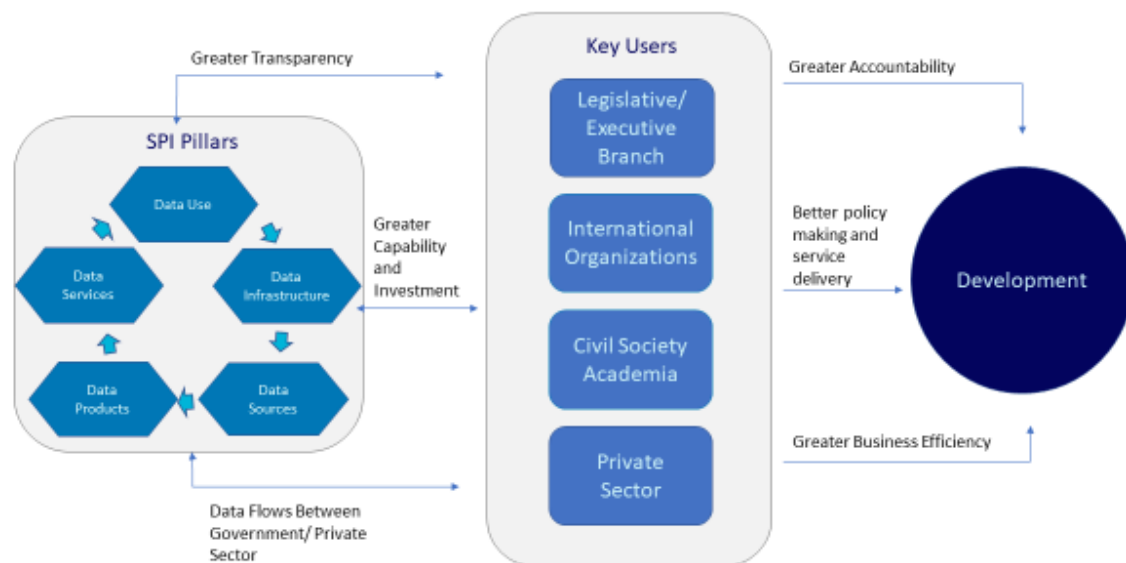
Greater Transparency

SPI Pillars

Data Use

Data Services

Data Infrastructure

Data Products

Data Sources

Greater Capability and Investment

Data Flows Between Government/ Private Sector

Key Users

Legislative/ Executive Branch

International Organizations

Civil Society Academia

Private Sector

Greater Accountability

Better policy making and service delivery

Development

Greater Business Efficiency